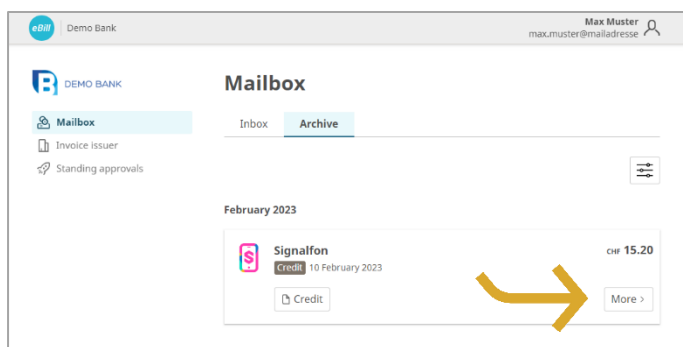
eBill | Demo Bank

Max Muster
max.muster@mailadresse

DEMO BANK

Mailbox
Invoice issuer
Standing approvals

Mailbox

Inbox | Archive

February 2023

Signalfon
Credit 10 February 2023

CHF 15.20

Credit

More ›